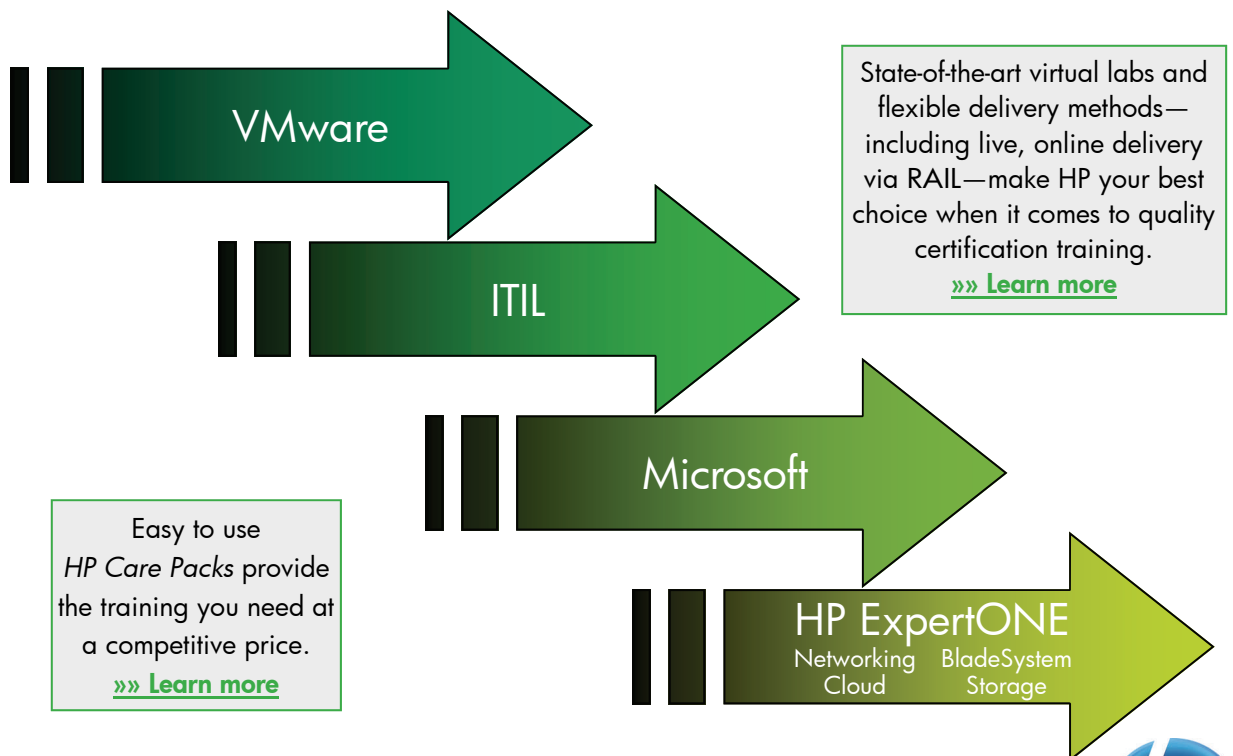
VMware

State-of-the-art virtual labs and flexible delivery methods—including live, online delivery via RAIL—make HP your best choice when it comes to quality certification training.
»» Learn more

ITIL

Microsoft

Easy to use *HP Care Packs* provide the training you need at a competitive price.
»» Learn more

HP ExpertONE
Networking BladeSystem
Cloud Storage